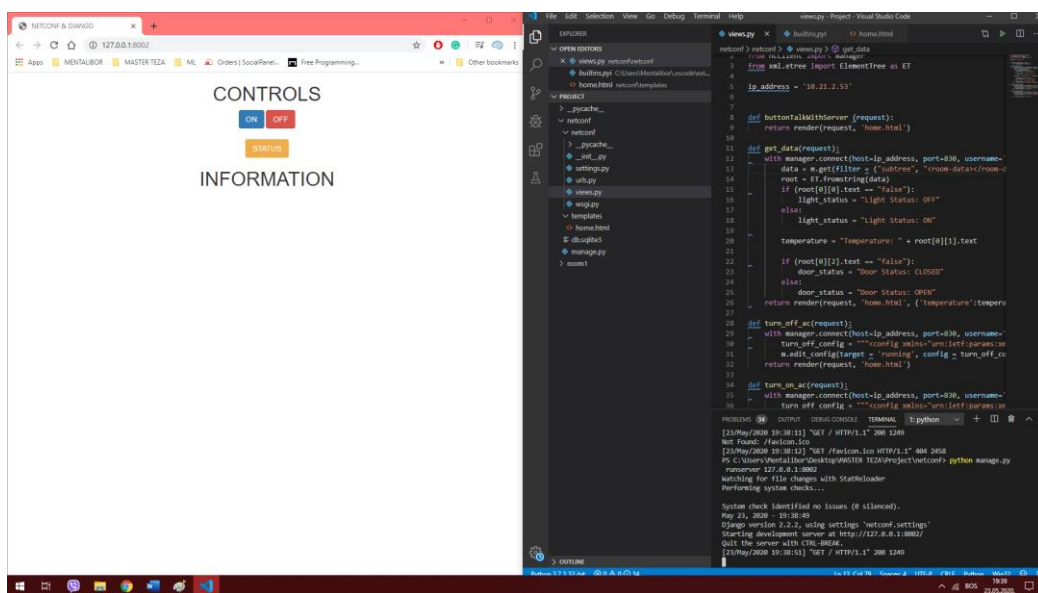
NETCONF & DJANGO ×   +

← → C ⌂ ⓘ 127.0.0.1:8002

Apps   MENTALIBOR   MASTER TEZA   ML   Orders | SocialPanel...   Free Programming...   »   Other bookmarks

CONTROLS

ON OFF

STATUS

INFORMATION

File Edit Selection View Go Debug Terminal Help   views.py - Project - Visual Studio Code

EXPLORER

OPEN EDITORS
× views.py netconf\netconf
builtins.pyi C:\Users\Mentalibor\.vscode\ext...
home.html netconf\templates

PROJECT
> __pycache__
∨ netconf
∨ netconf
> __pycache__
__init__.py
settings.py
urls.py
views.py
wsgi.py
∨ templates
home.html
db.sqlite3
manage.py
> room1

> OUTLINE

views.py ×   builtins.pyi   home.html

netconf > netconf > views.py > get_data

```
3   from xml.etree import ElementTree as ET
4
5   ip_address = '10.21.2.53'
6
7
8   def buttonTalkWithServer (request):
9       return render(request, 'home.html')
10
11  def get_data(request):
12      with manager.connect(host=ip_address, port=830, username=
13          data = m.get(filter = ("subtree", "<room-data></room-
14          root = ET.fromstring(data)
15          if (root[0][0].text == "false"):
16              light_status = "Light Status: OFF"
17          else:
18              light_status = "Light Status: ON"
19
20          temperature = "Temperature: " + root[0][1].text
21
22          if (root[0][2].text == "false"):
23              door_status = "Door Status: CLOSED"
24          else:
25              door_status = "Door Status: OPEN"
26      return render(request, 'home.html', {'temperature':temperu
27
28  def turn_off_ac(request):
29      with manager.connect(host=ip_address, port=830, username=
30          turn_off_config = """<config xmlns="urn:ietf:params:xm
31          m.edit_config(target = 'running', config = turn_off_co
32      return render(request, 'home.html')
33
34  def turn_on_ac(request):
35      with manager.connect(host=ip_address, port=830, username=
36          turn off config = """<config xmlns="urn:ietf:params:xm
```

PROBLEMS 34   OUTPUT   DEBUG CONSOLE   TERMINAL   1: python

[23/May/2020 19:38:11] "GET / HTTP/1.1" 200 1249
Not Found: /favicon.ico
[23/May/2020 19:38:12] "GET /favicon.ico HTTP/1.1" 404 2458
PS C:\Users\Mentalibor\Desktop\MASTER TEZA\Project\netconf> python manage.py runserver 127.0.0.1:8002
Watching for file changes with StatReloader
Performing system checks...

System check identified no issues (0 silenced).
May 23, 2020 - 19:38:49
Django version 2.2.2, using settings 'netconf.settings'
Starting development server at http://127.0.0.1:8002/
Quit the server with CTRL-BREAK.
[23/May/2020 19:38:51] "GET / HTTP/1.1" 200 1249

BOS 19:39 23.05.2020